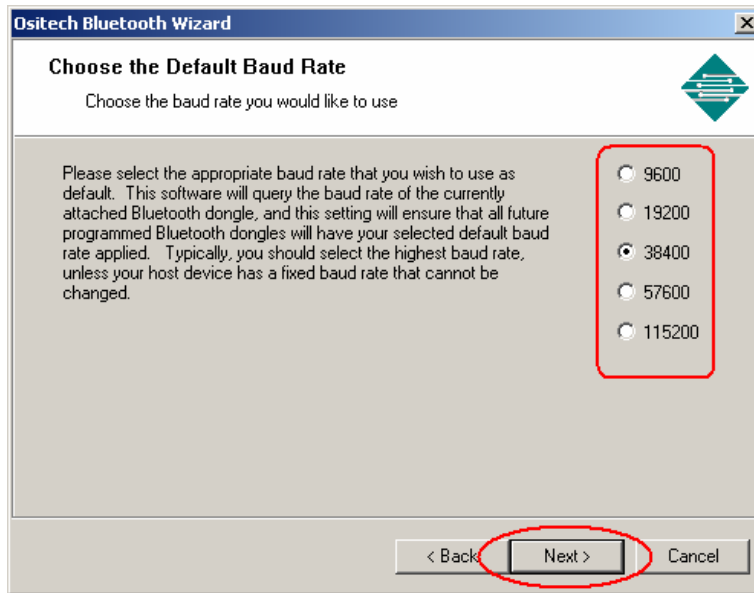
Ositech Bluetooth Wizard

×

Choose the Default Baud Rate

Choose the baud rate you would like to use

Please select the appropriate baud rate that you wish to use as default. This software will query the baud rate of the currently attached Bluetooth dongle, and this setting will ensure that all future programmed Bluetooth dongles will have your selected default baud rate applied. Typically, you should select the highest baud rate, unless your host device has a fixed baud rate that cannot be changed.

9600

19200

38400

57600

115200

< Back

Next >

Cancel